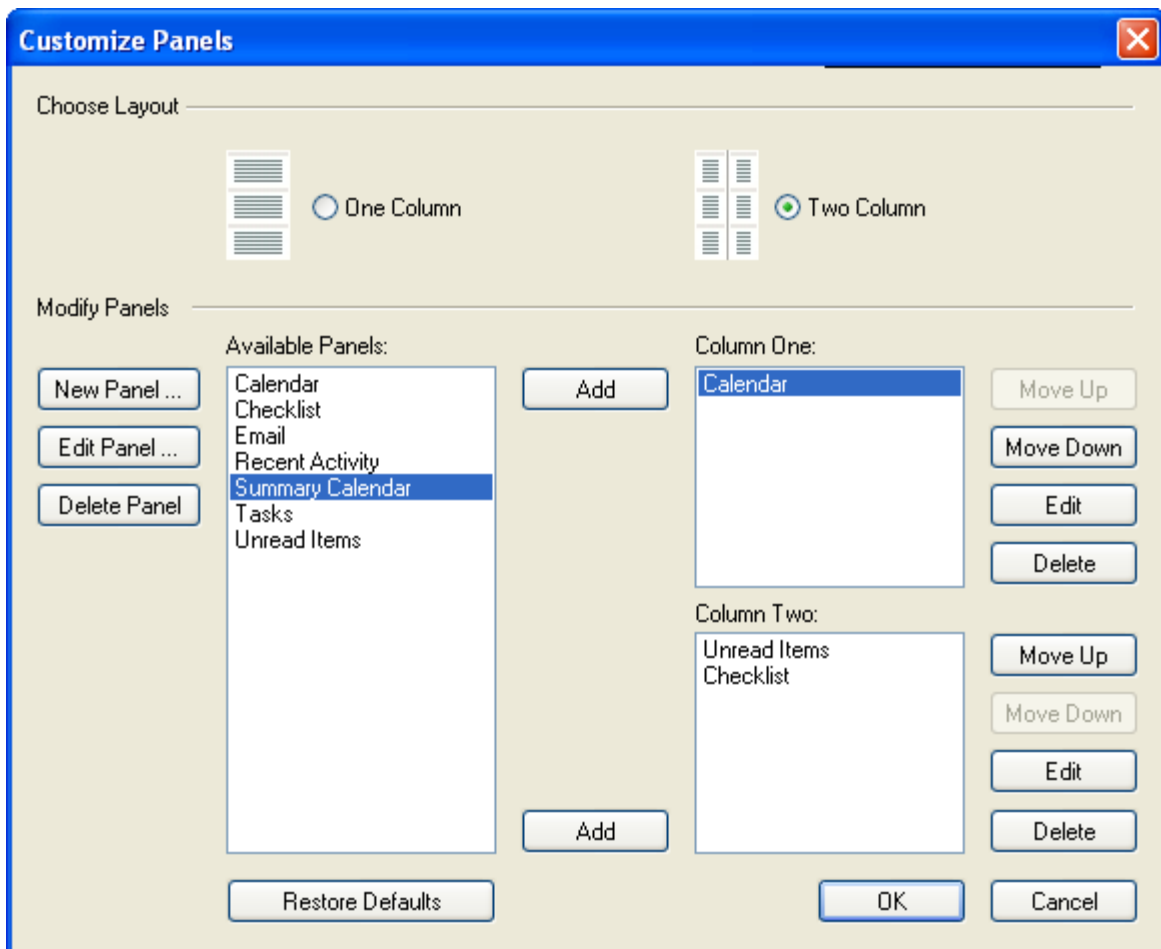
Customize Panels

Choose Layout

One Column

Two Column

Modify Panels

New Panel ...

Edit Panel ...

Delete Panel

Available Panels:

Calendar
Checklist
Email
Recent Activity
Summary Calendar
Tasks
Unread Items

Add

Add

Column One:

Calendar

Move Up

Move Down

Edit

Delete

Column Two:

Unread Items
Checklist

Move Up

Move Down

Edit

Delete

Restore Defaults

OK

Cancel